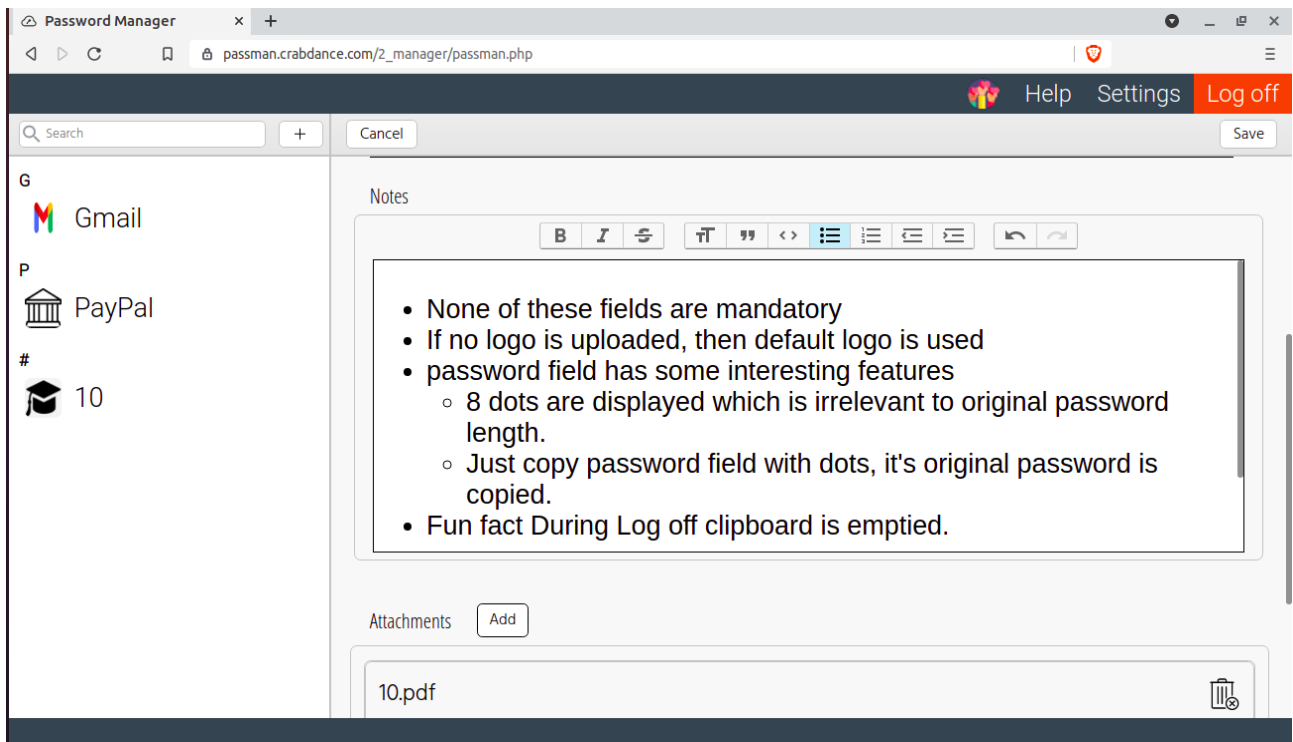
Password Manager ×
passman.crabdance.com/2_manager/passman.php

Help Settings Log off

Search +

Cancel Save

G
Gmail
P
PayPal
#
10

Notes

- None of these fields are mandatory
- If no logo is uploaded, then default logo is used
- password field has some interesting features
  - 8 dots are displayed which is irrelevant to original password length.
  - Just copy password field with dots, it's original password is copied.
- Fun fact During Log off clipboard is emptied.

Attachments Add

10.pdf